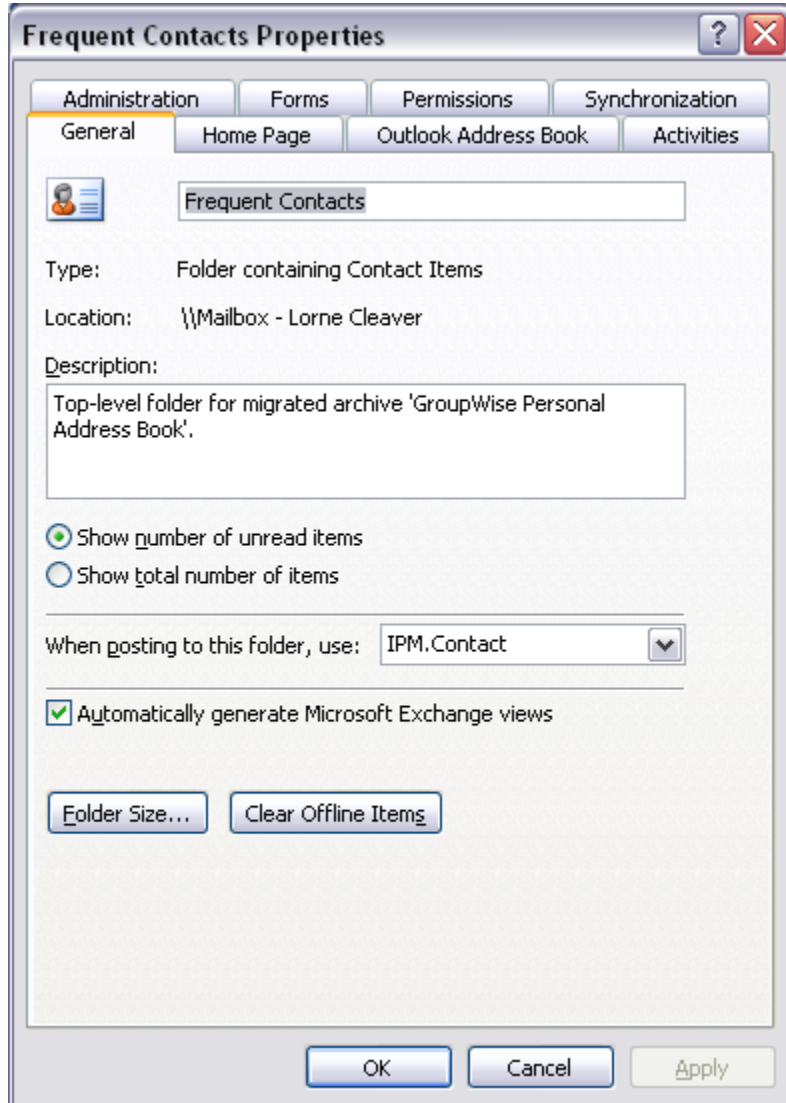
Frequent Contacts Properties

Administration
Forms
Permissions
Synchronization
General
Home Page
Outlook Address Book
Activities

Frequent Contacts

Type: Folder containing Contact Items

Location: \\Mailbox - Lorne Cleaver

Description:

Top-level folder for migrated archive 'GroupWise Personal Address Book'.

Show number of unread items
Show total number of items

When posting to this folder, use: IPM.Contact

Automatically generate Microsoft Exchange views

Folder Size...
Clear Offline Items

OK
Cancel
Apply